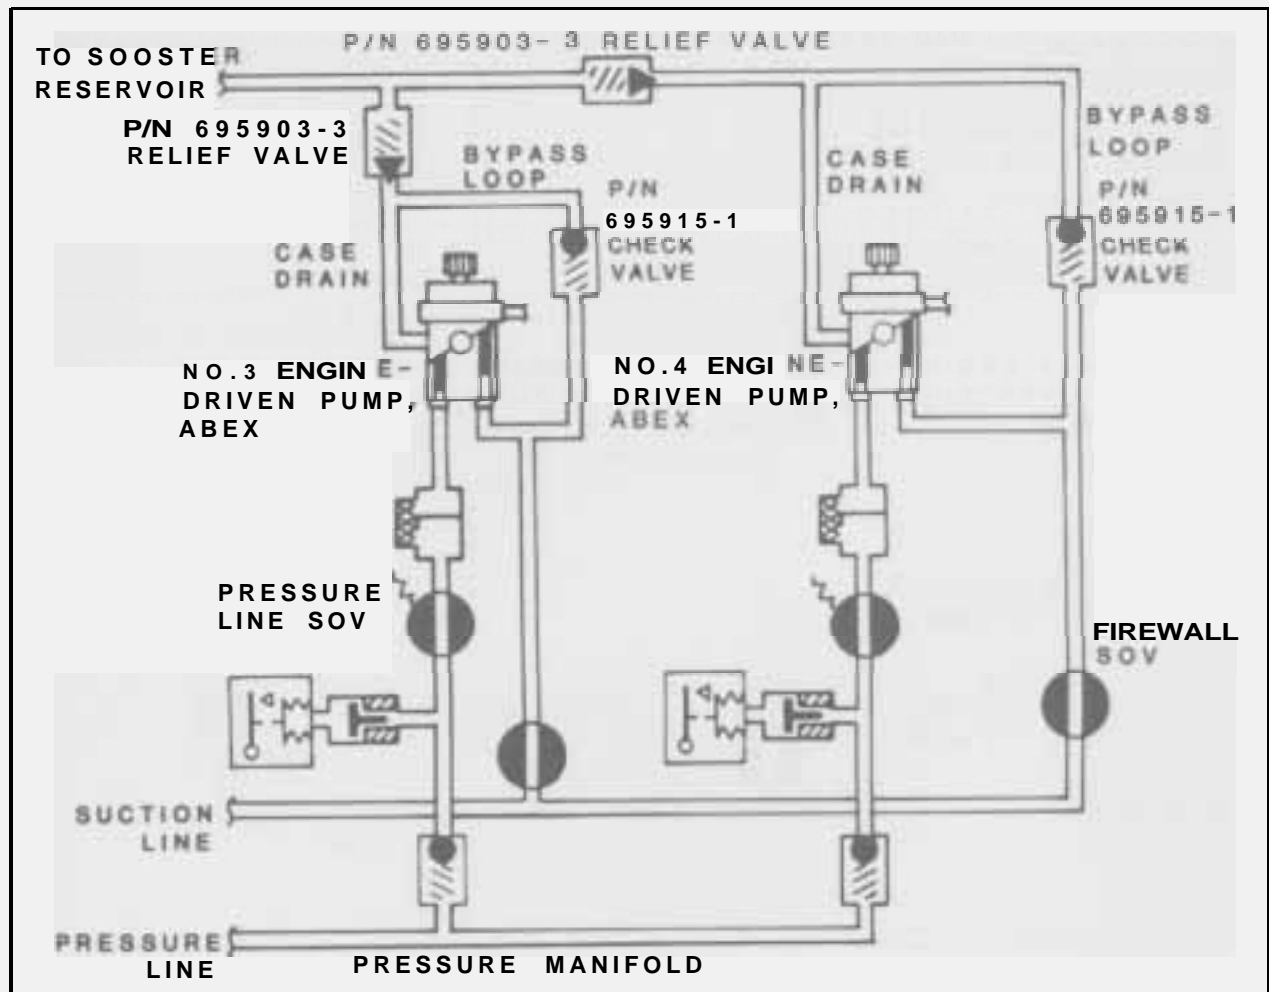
TO SOOSTER RESERVOIR

P/N 695903-3 RELIEF VALVE

P/N 695903-3 RELIEF VALVE

BYPASS LOOP

P/N 695915-1 CHECK VALVE

CASE DRAIN

BYPASS LOOP

P/N 695915-1 CHECK VALVE

CASE DRAIN

NO.3 ENGINE-DRIVEN PUMP, ABEX

NO.4 ENGINE-DRIVEN PUMP, ABEX

PRESSURE LINE SOV

FIREWALL SOV

SUCTION LINE

PRESSURE LINE

PRESSURE MANIFOLD